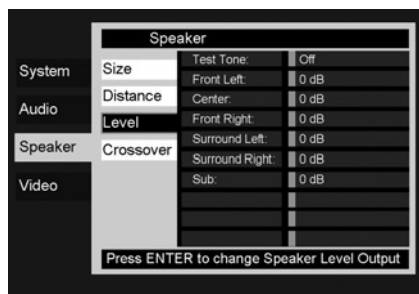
Speaker

System
Audio
Speaker
Video

Size
Distance
Level
Crossover

| | |
|---|---|
| Test Tone: | Off |
| Front Left: | 0 dB |
| Center: | 0 dB |
| Front Right: | 0 dB |
| Surround Left: | 0 dB |
| Surround Right: | 0 dB |
| Sub: | 0 dB |

Press ENTER to change Speaker Level Output